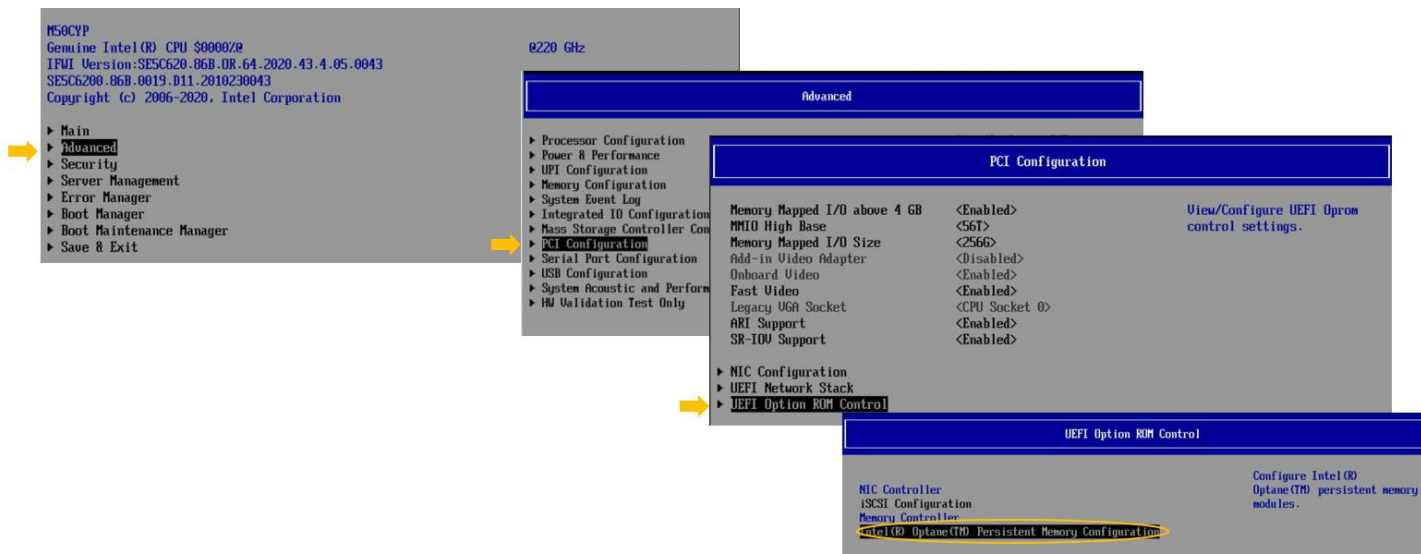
M50CYP
Genuine Intel(R) CPU $0000%@
IFWI Version:SE5C620.86B.0R.64.2020.43.4.05.0043
SE5C6200.86B.0019.D11.2010230043
Copyright (c) 2006-2020, Intel Corporation

@220 GHz

▸ Main
▸ Advanced
▸ Security
▸ Server Management
▸ Error Manager
▸ Boot Manager
▸ Boot Maintenance Manager
▸ Save & Exit

Advanced

▸ Processor Configuration
▸ Power & Performance
▸ UPI Configuration
▸ Memory Configuration
▸ System Event Log
▸ Integrated IO Configuration
▸ Mass Storage Controller Con
▸ PCI Configuration
▸ Serial Port Configuration
▸ USB Configuration
▸ System Acoustic and Perform
▸ HW Validation Test Only

PCI Configuration

| | | |
|---|---|---|
| Memory Mapped I/O above 4 GB | <Enabled> | View/Configure UEFI Oprom control settings. |
| MMIO High Base | <56T> | |
| Memory Mapped I/O Size | <256G> | |
| Add-in Video Adapter | <Disabled> | |
| Onboard Video | <Enabled> | |
| Fast Video | <Enabled> | |
| Legacy VGA Socket | <CPU Socket 0> | |
| ARI Support | <Enabled> | |
| SR-IOV Support | <Enabled> | |

▸ NIC Configuration
▸ UEFI Network Stack
▸ UEFI Option ROM Control

UEFI Option ROM Control

NIC Controller
iSCSI Configuration
Memory Controller
Intel(R) Optane(TM) Persistent Memory Configuration

Configure Intel(R) Optane(TM) persistent memory modules.